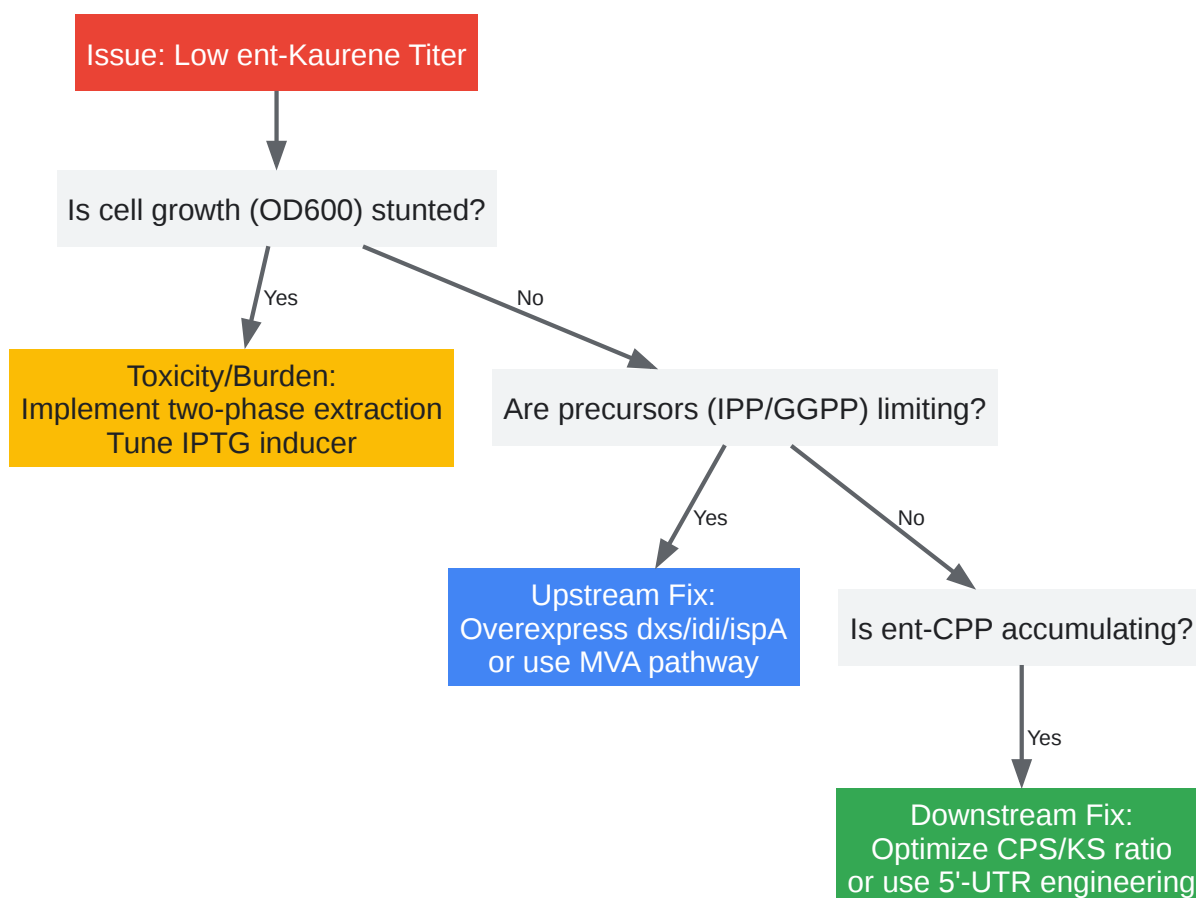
Issue: Low ent-Kaurene Titer

Is cell growth (OD600) stunted?

Yes

No

Toxicity/Burden:
Implement two-phase extraction
Tune IPTG inducer

Are precursors (IPP/GGPP) limiting?

Yes

No

Upstream Fix:
Overexpress dxs/idi/ispA
or use MVA pathway

Is ent-CPP accumulating?

Yes

Downstream Fix:
Optimize CPS/KS ratio
or use 5'-UTR engineering